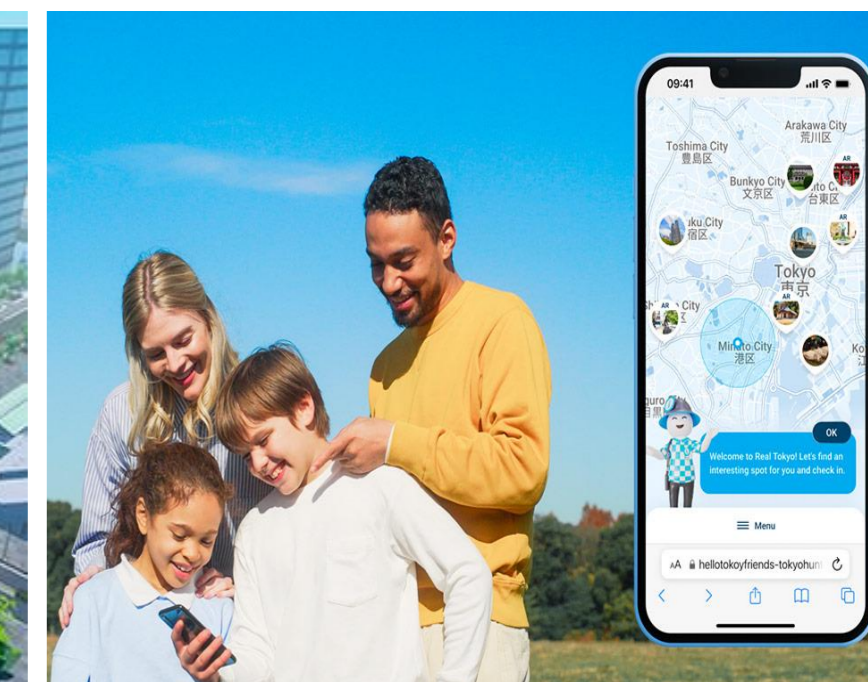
09:41

Arakawa City
荒川区

Toshima City
豊島区

Bunkyo City
文京区

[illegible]to City
台東区

AR

AR

AR

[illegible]ku City
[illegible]宿区

Tokyo
東京

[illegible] City

Minato City
港区

Ko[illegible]

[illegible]guro
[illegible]黒

OK

Welcome to Real Tokyo! Let's find an interesting spot for you and check in.

Menu

AA hellotokyofriends-tokyohun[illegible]